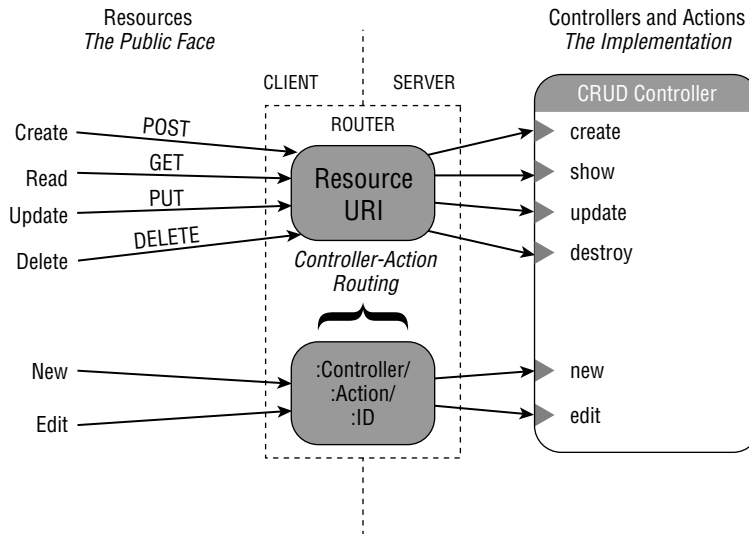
Resources
*The Public Face*

Controllers and Actions
*The Implementation*

CLIENT

SERVER

ROUTER

CRUD Controller

Create

POST

Read

GET

Update

PUT

Delete

DELETE

Resource URI

create

show

update

destroy

*Controller-Action Routing*

New

Edit

:Controller/ :Action/ :ID

new

edit